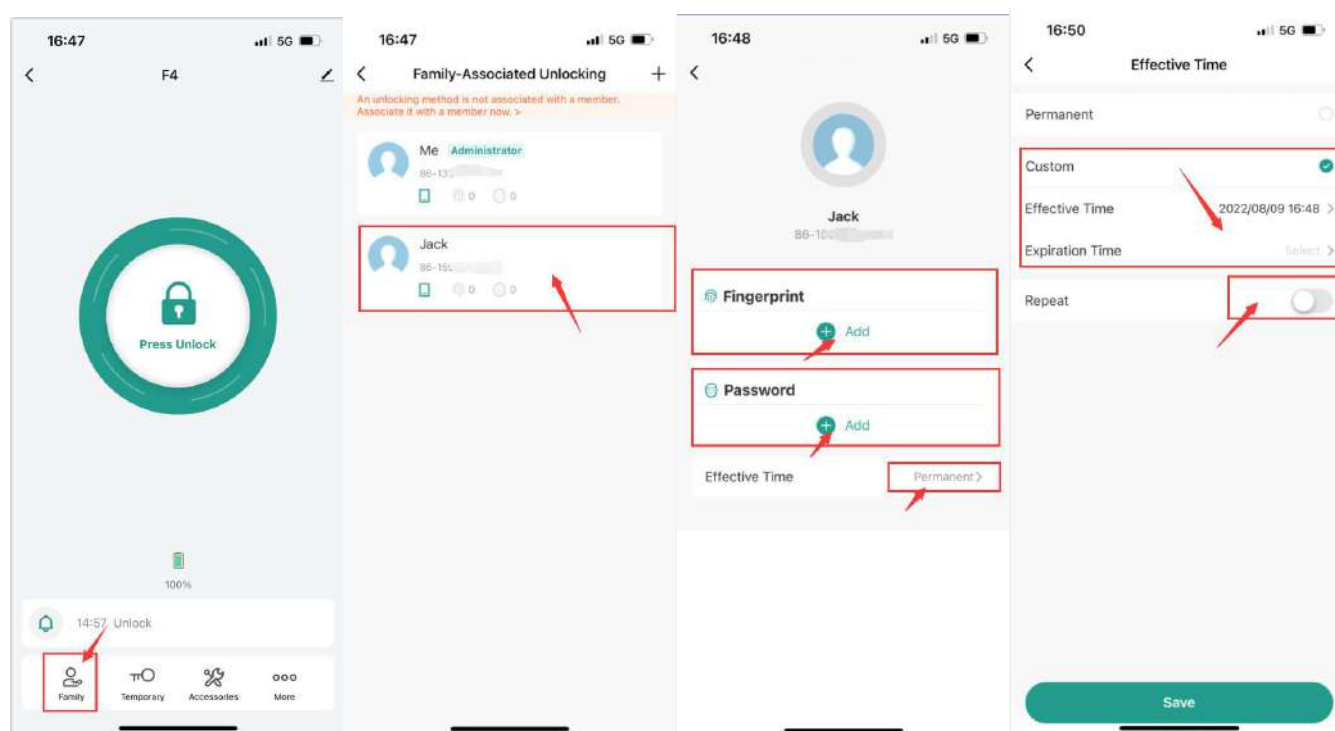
16:47 5G

F4

Press Unlock

100%

14:57 Unlock

Family Temporary Accessories More

16:47 5G

Family-Associated Unlocking

An unlocking method is not associated with a member. Associate it with a member now. >

Me Administrator
86-13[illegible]
0 0

Jack
86-15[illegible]
0 0

16:48 5G

Jack
86-15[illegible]

Fingerprint
Add

Password
Add

Effective Time Permanent>

16:50 5G

Effective Time

Permanent

Custom

Effective Time 2022/08/09 16:48 >

Expiration Time Select >

Repeat

Save